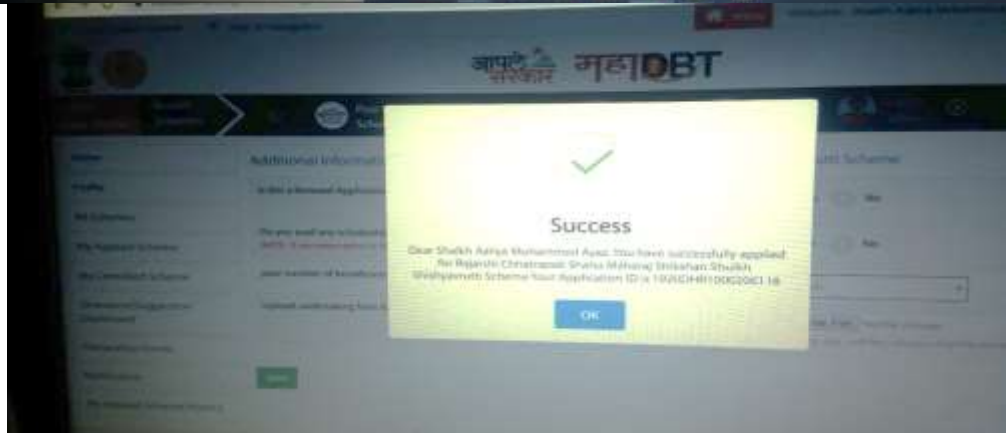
आपले सरकार महाDBT

Success

Dear Shaikh Aafiya Mohammed Ayaz You have successfully applied for Rajarshi Chhatrapati Shahu Maharaj Shikshan Shulkh Shishyavruti Scheme Your Application ID is 1920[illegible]

OK

Home

Profile

My Schemes

My Applied Schemes

My Cancelled Schemes

Additional Information

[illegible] Scheme

Yes

No

Save